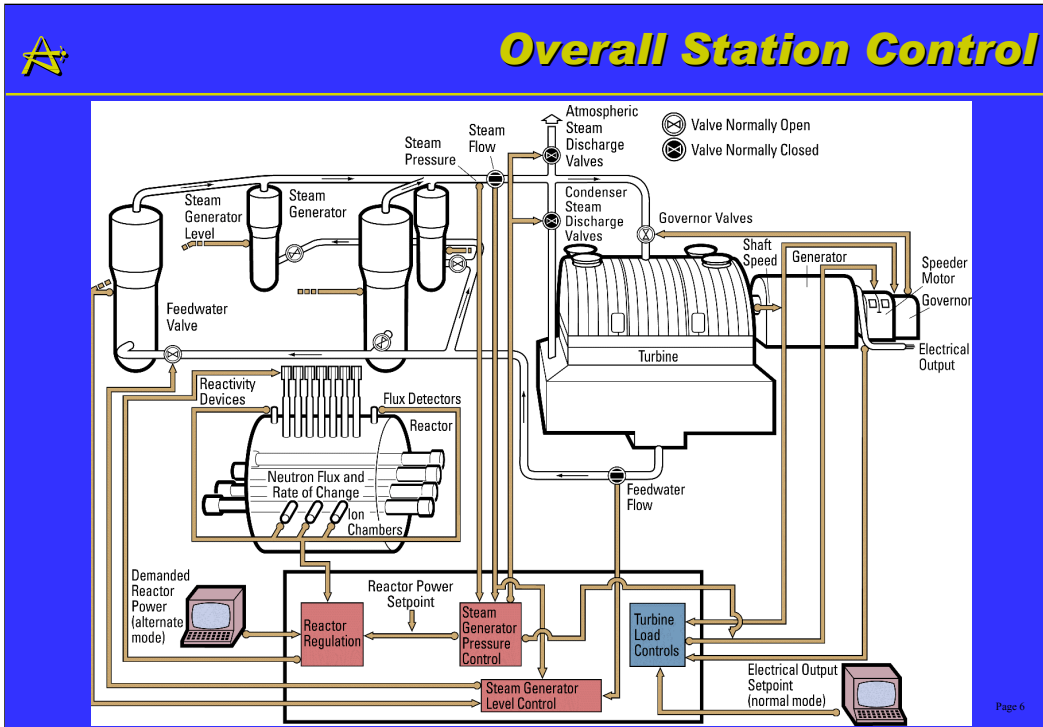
Overall Station Control

Atmospheric Steam Discharge Valves

Valve Normally Open

Valve Normally Closed

Steam Pressure

Steam Flow

Steam Generator Level

Steam Generator

Condenser Steam Discharge Valves

Governor Valves

Shaft Speed

Generator

Speeder Motor

Governor

Feedwater Valve

Turbine

Electrical Output

Reactivity Devices

Flux Detectors

Reactor

Neutron Flux and Rate of Change

Ion Chambers

Feedwater Flow

Demanded Reactor Power (alternate mode)

Reactor Power Setpoint

Reactor Regulation

Steam Generator Pressure Control

Turbine Load Controls

Steam Generator Level Control

Electrical Output Setpoint (normal mode)

Page 6